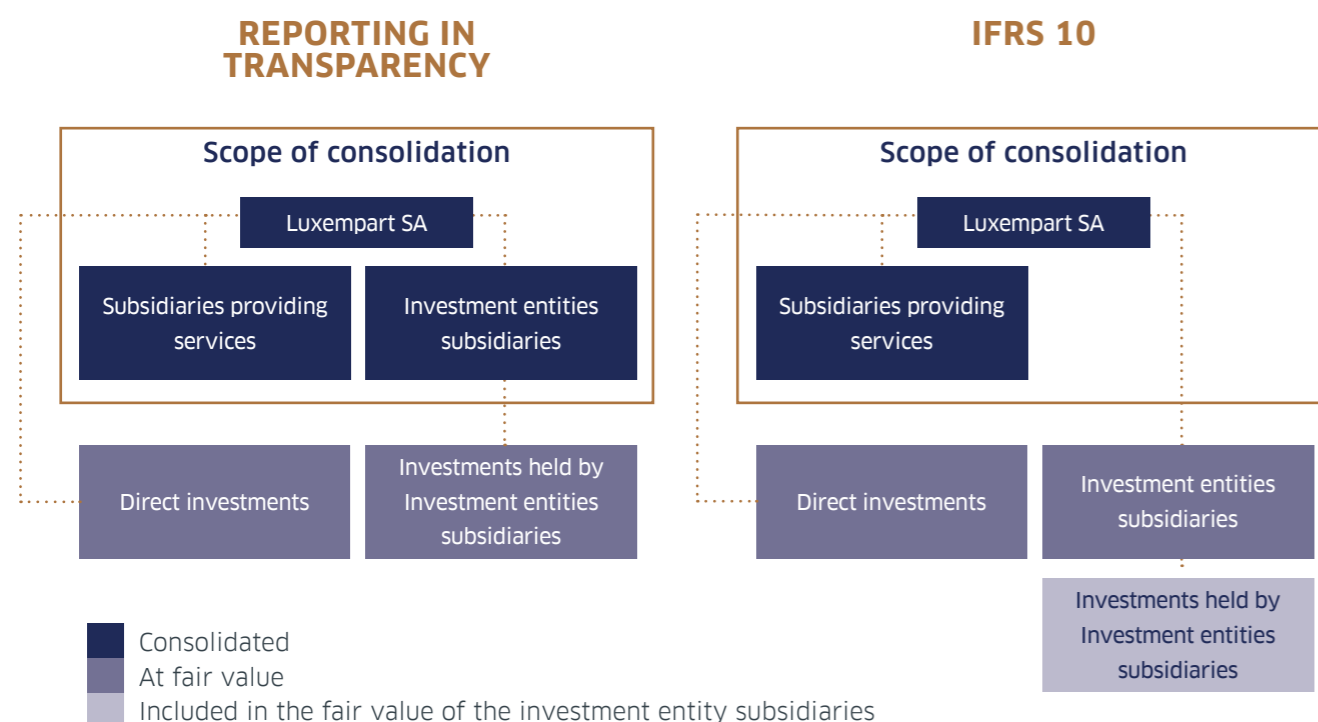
REPORTING IN TRANSPARENCY

Scope of consolidation

Luxempart SA

Subsidiaries providing services

Investment entities subsidiaries

Direct investments

Investments held by Investment entities subsidiaries

IFRS 10

Scope of consolidation

Luxempart SA

Subsidiaries providing services

Direct investments

Investment entities subsidiaries

Investments held by Investment entities subsidiaries

Consolidated
At fair value
Included in the fair value of the investment entity subsidiaries